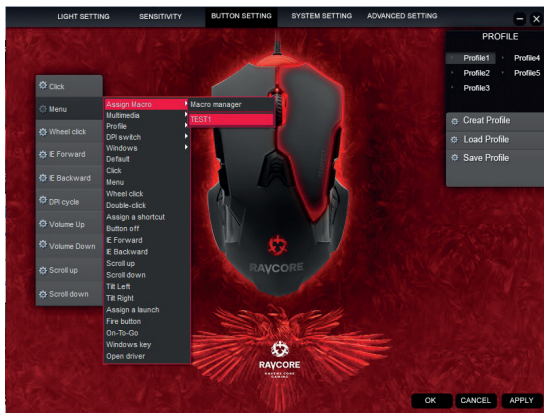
LIGHT SETTING
SENSITIVITY
BUTTON SETTING
SYSTEM SETTING
ADVANCED SETTING

PROFILE
Profile1
Profile4
Profile2
Profile5
Profile3

Creat Profile
Load Profile
Save Profile

Click
Menu
Wheel click
IE Forward
IE Backward
DPI cycle
Volume Up
Volume Down
Scroll up
Scroll down

Assign Macro
Multimedia
Profile
DPI switch
Windows
Default
Click
Menu
Wheel click
Double-click
Assign a shortcut
Button off
IE Forward
IE Backward
Scroll up
Scroll down
Tilt Left
Tilt Right
Assign a launch
Fire button
On-To-Go
Windows key
Open driver

Macro manager
TEST1

RAYCORE

RAYCORE
RAYCORE GAMING

OK
CANCEL
APPLY